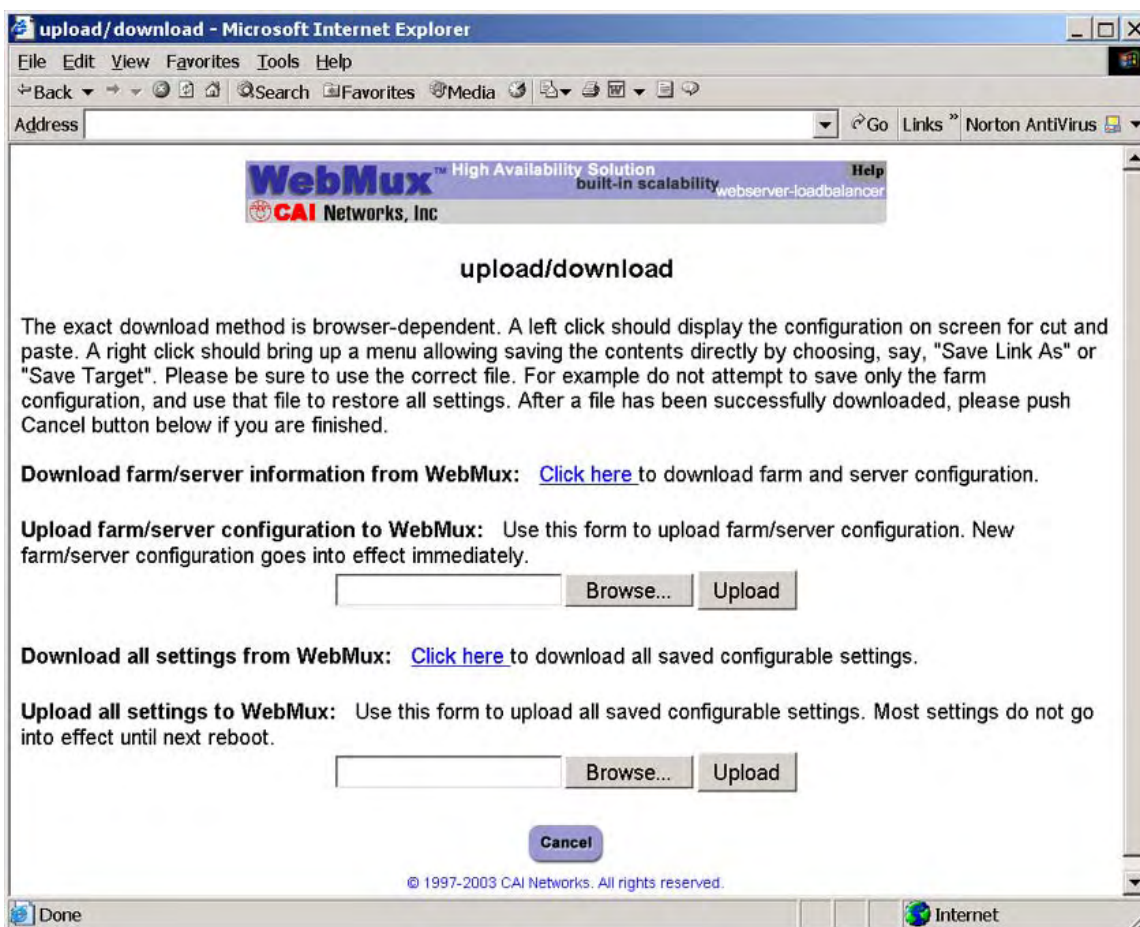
upload/download - Microsoft Internet Explorer

File Edit View Favorites Tools Help

Back Search Favorites Media

Address Go Links » Norton AntiVirus

WebMux™ High Availability Solution built-in scalability webserver-loadbalancer Help

CAI Networks, Inc

upload/download

The exact download method is browser-dependent. A left click should display the configuration on screen for cut and paste. A right click should bring up a menu allowing saving the contents directly by choosing, say, "Save Link As" or "Save Target". Please be sure to use the correct file. For example do not attempt to save only the farm configuration, and use that file to restore all settings. After a file has been successfully downloaded, please push Cancel button below if you are finished.

**Download farm/server information from WebMux:** Click here to download farm and server configuration.

**Upload farm/server configuration to WebMux:** Use this form to upload farm/server configuration. New farm/server configuration goes into effect immediately.

Browse... Upload

**Download all settings from WebMux:** Click here to download all saved configurable settings.

**Upload all settings to WebMux:** Use this form to upload all saved configurable settings. Most settings do not go into effect until next reboot.

Browse... Upload

Cancel

© 1997-2003 CAI Networks. All rights reserved.

Done

Internet